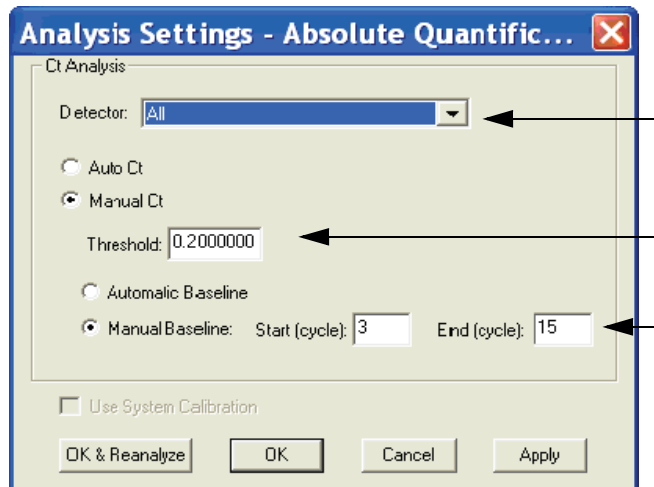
Analysis Settings - Absolute Quantific...

Ct Analysis

Detector: All

Auto Ct

Manual Ct

Threshold: 0.2000000

Automatic Baseline

Manual Baseline: Start (cycle): 3 End (cycle): 15

Use System Calibration

OK & Reanalyze
OK
Cancel
Apply